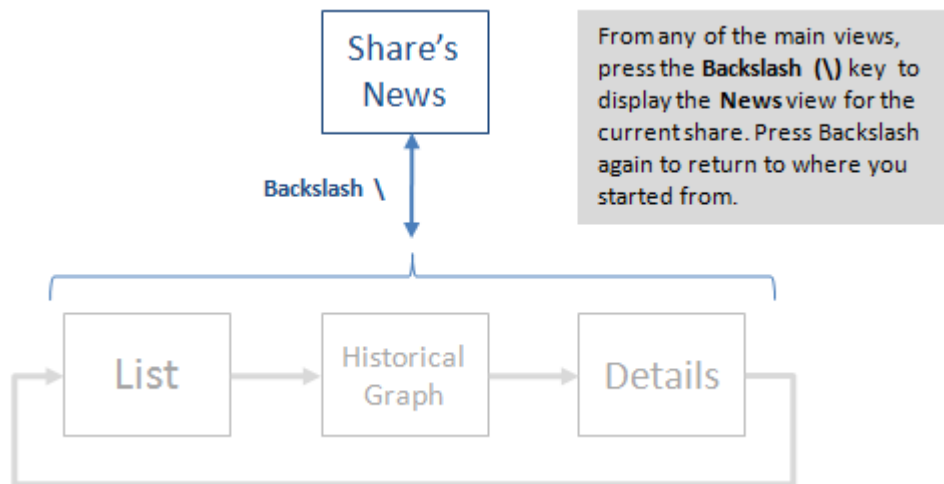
Share's News

From any of the main views, press the **Backslash (\)** key to display the **News** view for the current share. Press Backslash again to return to where you started from.

Backslash \

List

Historical Graph

Details